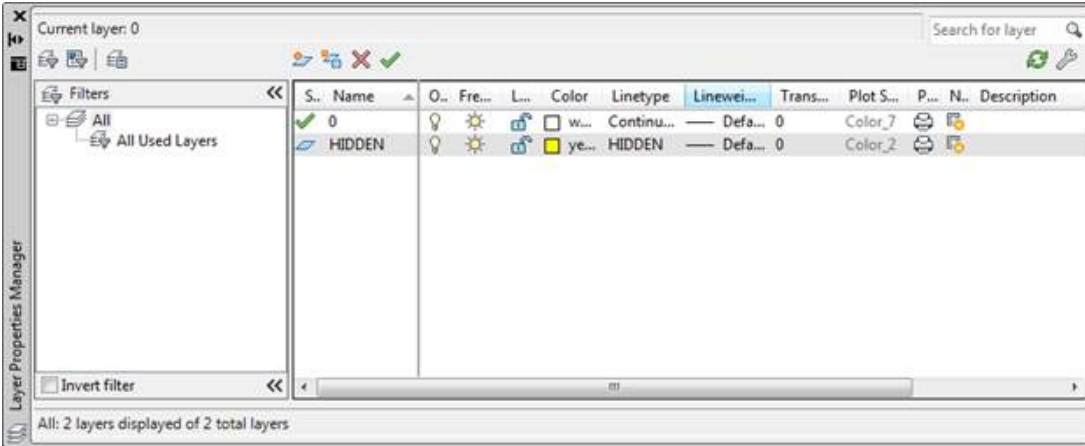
Current layer: 0

Search for layer

Filters

All

All Used Layers

Invert filter

| S.. | Name | O.. | Fre... | L... | Color | Linetype | Linewei... | Trans... | Plot S... | P... | N.. | Description |
|---|---|---|---|---|---|---|---|---|---|---|---|---|
| | 0 | | | | w... | Continu... | —— Defa... | 0 | Color_7 | | | |
| | HIDDEN | | | | ye... | HIDDEN | —— Defa... | 0 | Color_2 | | | |

Layer Properties Manager

All: 2 layers displayed of 2 total layers